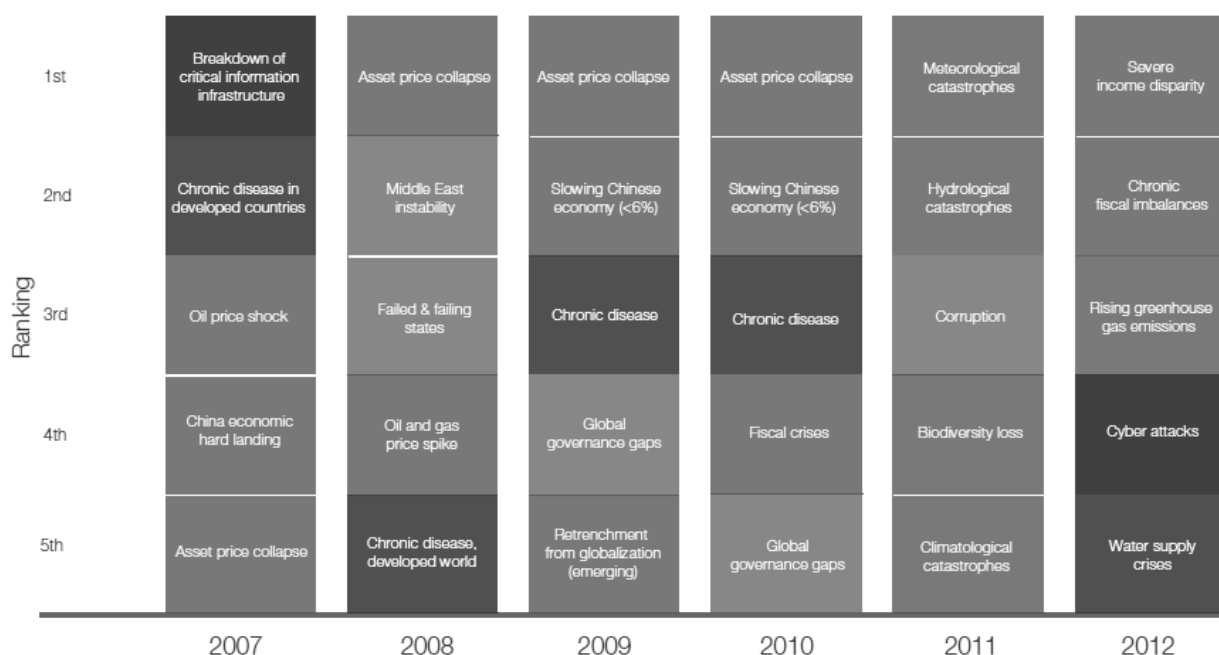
| Ranking | 2007 | 2008 | 2009 | 2010 | 2011 | 2012 |
|---|---|---|---|---|---|---|
| 1st | Breakdown of critical information infrastructure | Asset price collapse | Asset price collapse | Asset price collapse | Meteorological catastrophes | Severe income disparity |
| 2nd | Chronic disease in developed countries | Middle East instability | Slowing Chinese economy (<6%) | Slowing Chinese economy (<6%) | Hydrological catastrophes | Chronic fiscal imbalances |
| 3rd | Oil price shock | Failed & failing states | Chronic disease | Chronic disease | Corruption | Rising greenhouse gas emissions |
| 4th | China economic hard landing | Oil and gas price spike | Global governance gaps | Fiscal crises | Biodiversity loss | Cyber attacks |
| 5th | Asset price collapse | Chronic disease, developed world | Retrenchment from globalization (emerging) | Global governance gaps | Climatological catastrophes | Water supply crises |